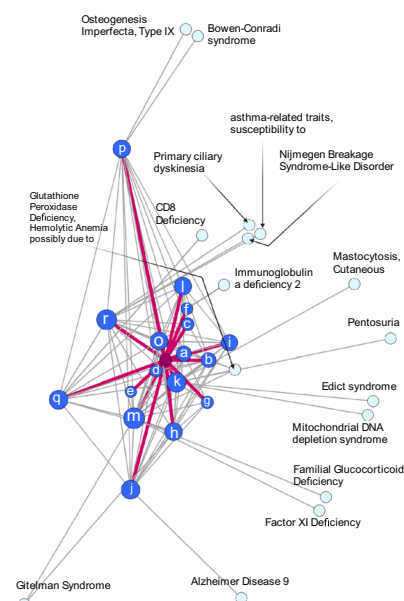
Osteogenesis Imperfecta, Type IX

Bowen-Conradi syndrome

asthma-related traits, susceptibility to

Primary ciliary dyskinesia

Nijmegen Breakage Syndrome-Like Disorder

Glutathione Peroxidase Deficiency, Hemolytic Anemia possibly due to

CD8 Deficiency

Mastocytosis, Cutaneous

Immunoglobulin a deficiency 2

Pentosuria

Edict syndrome

Mitochondrial DNA depletion syndrome

Familial Glucocorticoid Deficiency

Factor XI Deficiency

Gitelman Syndrome

Alzheimer Disease 9

p
l
f
r
c
o
a
i
b
d
k
e
g
q
m
h
j